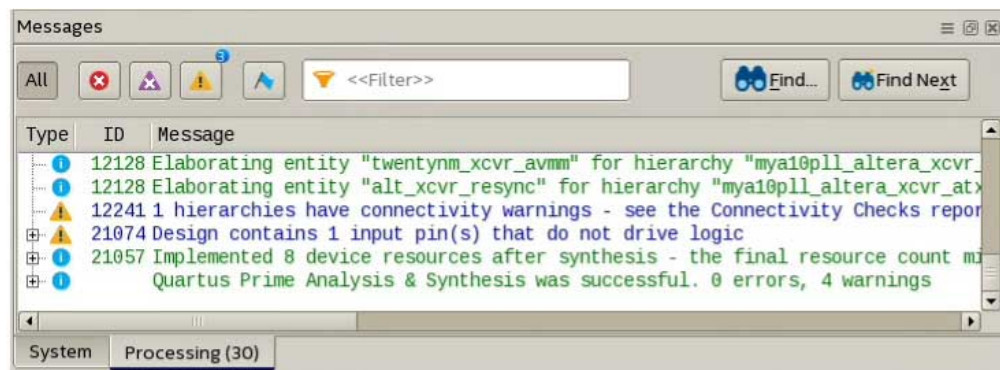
Messages

All

3

<<Filter>>

Find...

Find Next

| Type | ID | Message |
|---|---|---|
| | 12128 | Elaborating entity "twentynm_xcvr_avmm" for hierarchy "mya10pll_altera_xcvr_ |
| | 12128 | Elaborating entity "alt_xcvr_resync" for hierarchy "mya10pll_altera_xcvr_at |
| | 12241 | 1 hierarchies have connectivity warnings - see the Connectivity Checks repor |
| | 21074 | Design contains 1 input pin(s) that do not drive logic |
| | 21057 | Implemented 8 device resources after synthesis - the final resource count mi |
| | | Quartus Prime Analysis & Synthesis was successful. 0 errors, 4 warnings |

System

Processing (30)